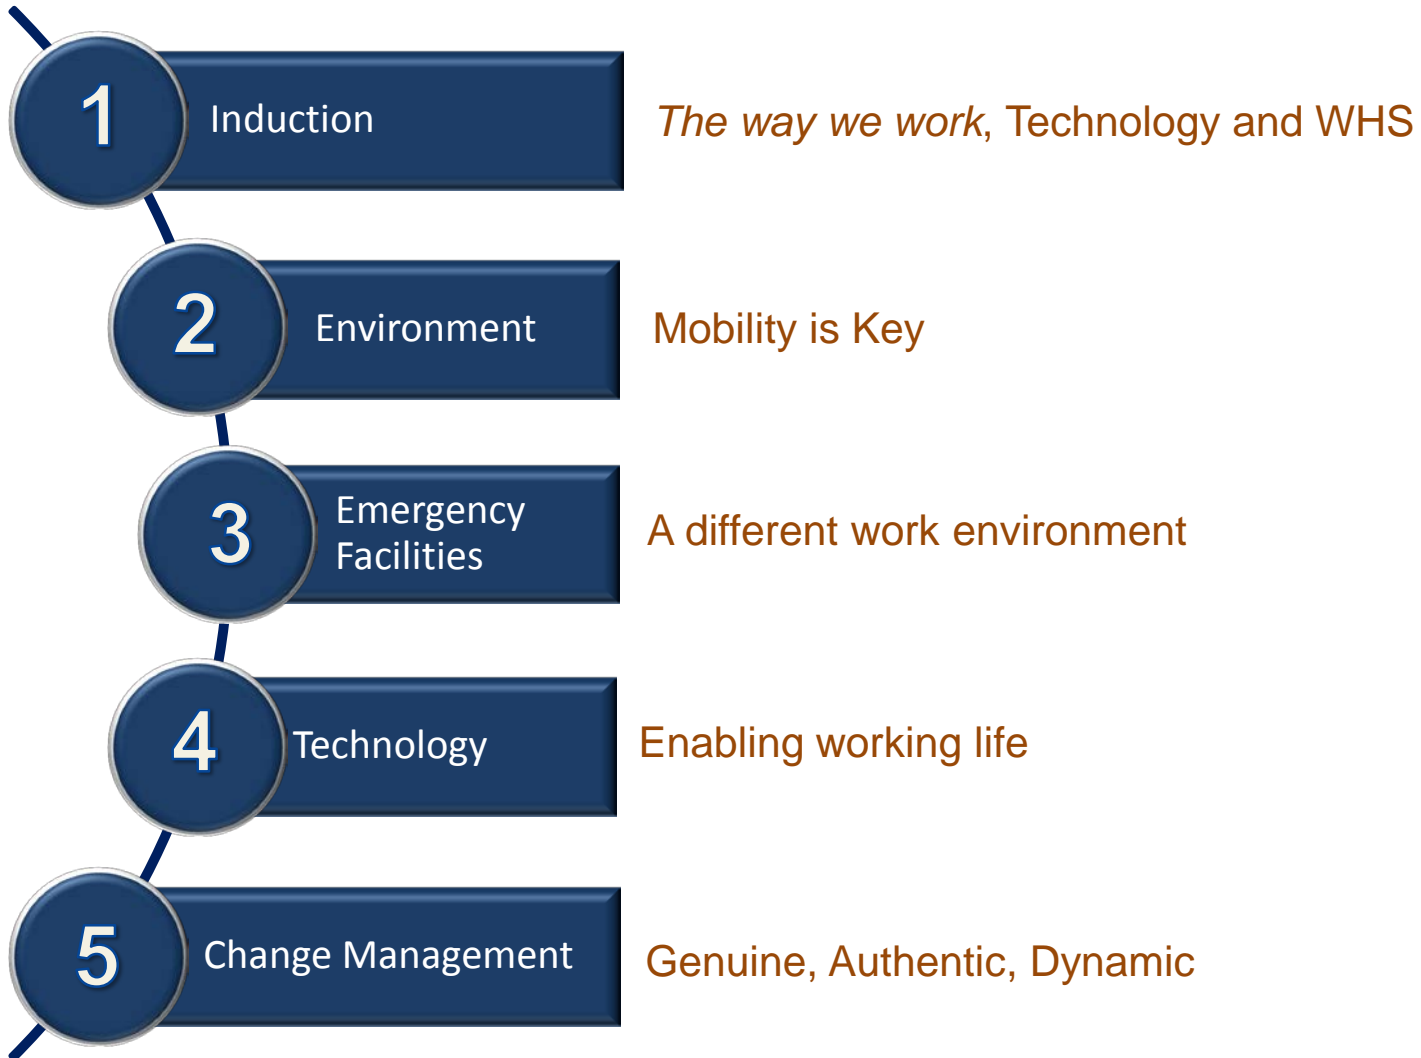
1

Induction

The way we work, Technology and WHS

2

Environment

Mobility is Key

3

Emergency Facilities

A different work environment

4

Technology

Enabling working life

5

Change Management

Genuine, Authentic, Dynamic